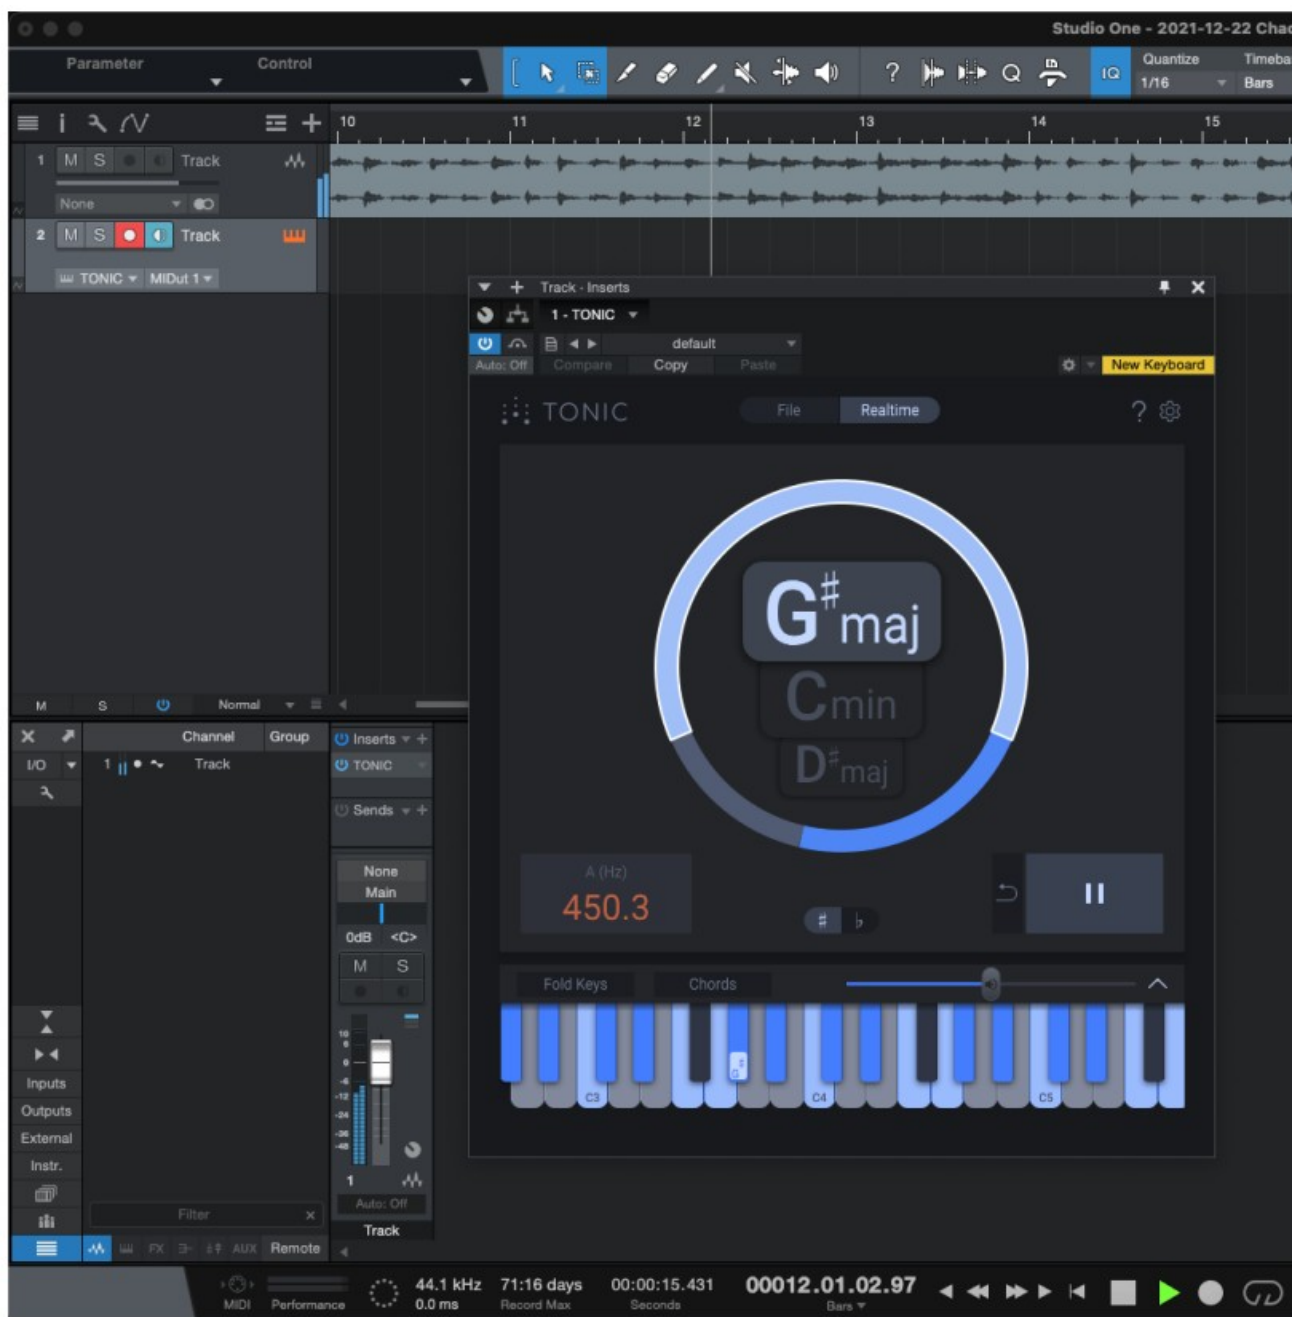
Studio One - 2021-12-22 Chac

Parameter

Control

Quantize
1/16

Timeba
Bars

10
11
12
13
14
15

1 M S Track

None

2 M S Track

TONIC MIDut 1

Track - Inserts

1 - TONIC

default

Auto: Off
Compare
Copy
Paste

New Keyboard

TONIC
File
Realtime

$G^{\#}$maj
Cmin
$D^{\#}$maj

A (Hz)
450.3

Fold Keys
Chords

C3
C4
C5

M S Normal

Channel Group
I/O
1 Track

Inserts
TONIC
Sends

None
Main
0dB <C>
M S

Inputs
Outputs
External
Instr.

Filter

Auto: Off
Track

Remote

MIDI Performance
44.1 kHz 0.0 ms
71:16 days Record Max
00:00:15.431 Seconds
00012.01.02.97 Bars